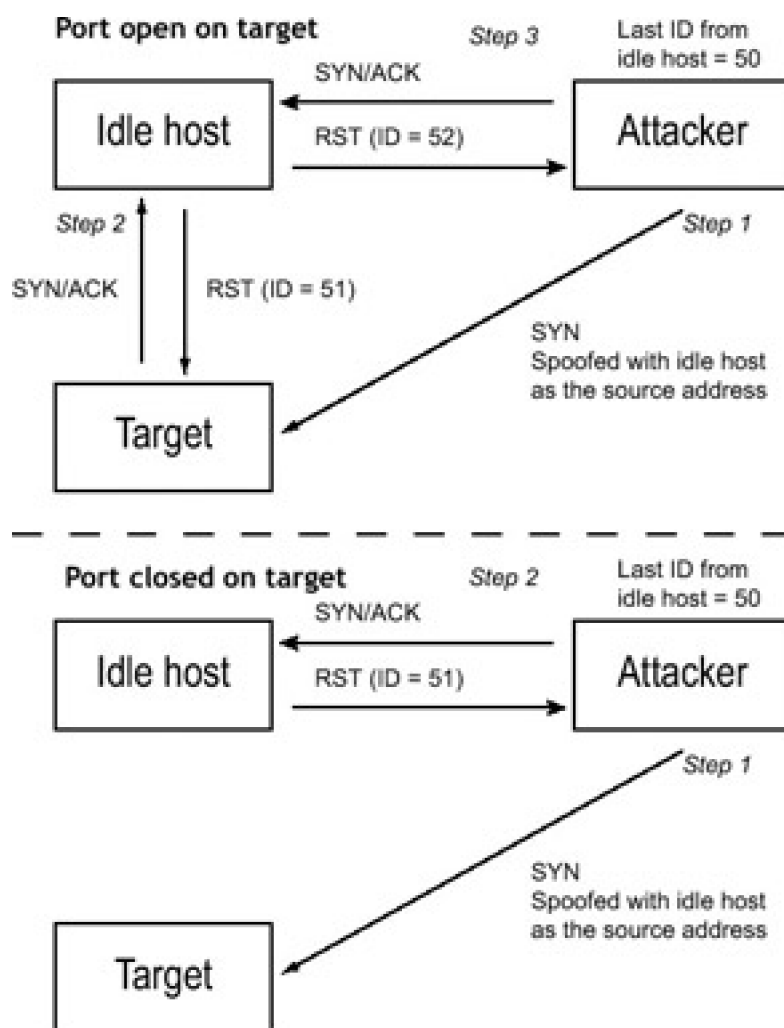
Port open on target

Step 3

Last ID from idle host = 50

SYN/ACK

Idle host

RST (ID = 52)

Attacker

Step 2

Step 1

SYN/ACK

RST (ID = 51)

SYN
Spoofed with idle host as the source address

Target

Port closed on target

Step 2

Last ID from idle host = 50

SYN/ACK

Idle host

RST (ID = 51)

Attacker

Step 1

SYN
Spoofed with idle host as the source address

Target